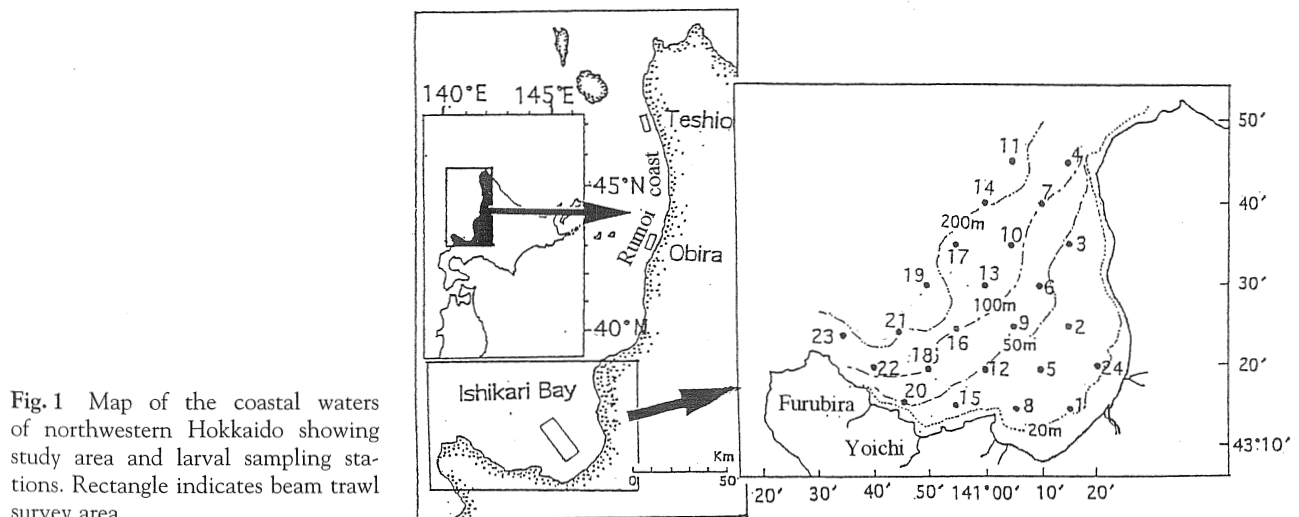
Fig. 1 Map of the coastal waters of northwestern Hokkaido showing study area and larval sampling stations. Rectangle indicates beam trawl survey area.

140°E 145°E
45°N
40°N
Teshio
Rumoi coast
Obira
Ishikari Bay
Km
0 50

11 4 14 7 200m 10 17 3 19 13 6 100m 21 9 2 16 50m 23 18 22 12 5 24 20 15 8 1 20m
Furubira
Yoichi
50′
40′
30′
20′
43°10′
20′ 30′ 40′ 50′ 141°00′ 10′ 20′